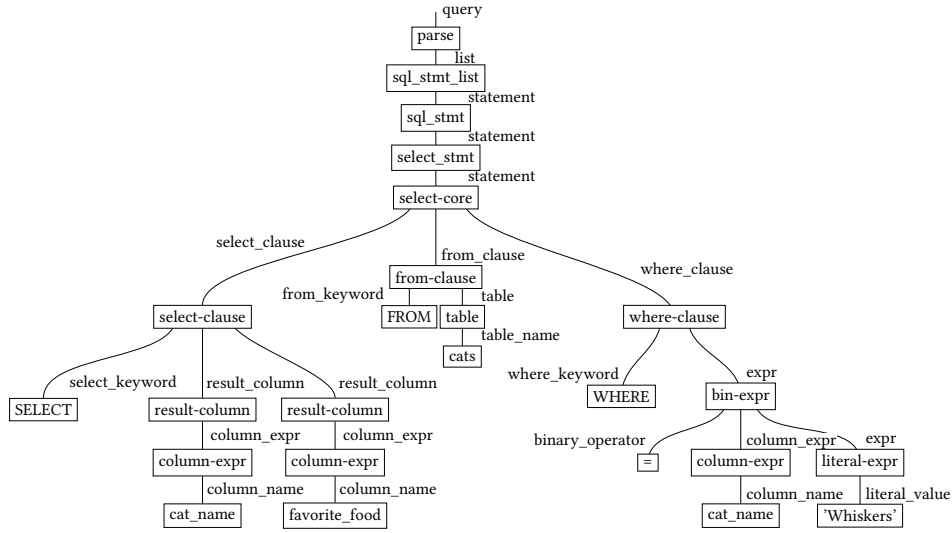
query
parse
list
sql_stmt_list
statement
sql_stmt
statement
select_stmt
statement
select-core
select_clause
from_clause
where_clause
from-clause
from_keyword
table
FROM
table
table_name
cats
select-clause
where-clause
select_keyword
result_column
result_column
SELECT
result-column
result-column
column_expr
column_expr
column-expr
column-expr
column_name
column_name
cat_name
favorite_food
where_keyword
WHERE
expr
bin-expr
binary_operator
=
column_expr
expr
column-expr
literal-expr
column_name
literal_value
cat_name
'Whiskers'